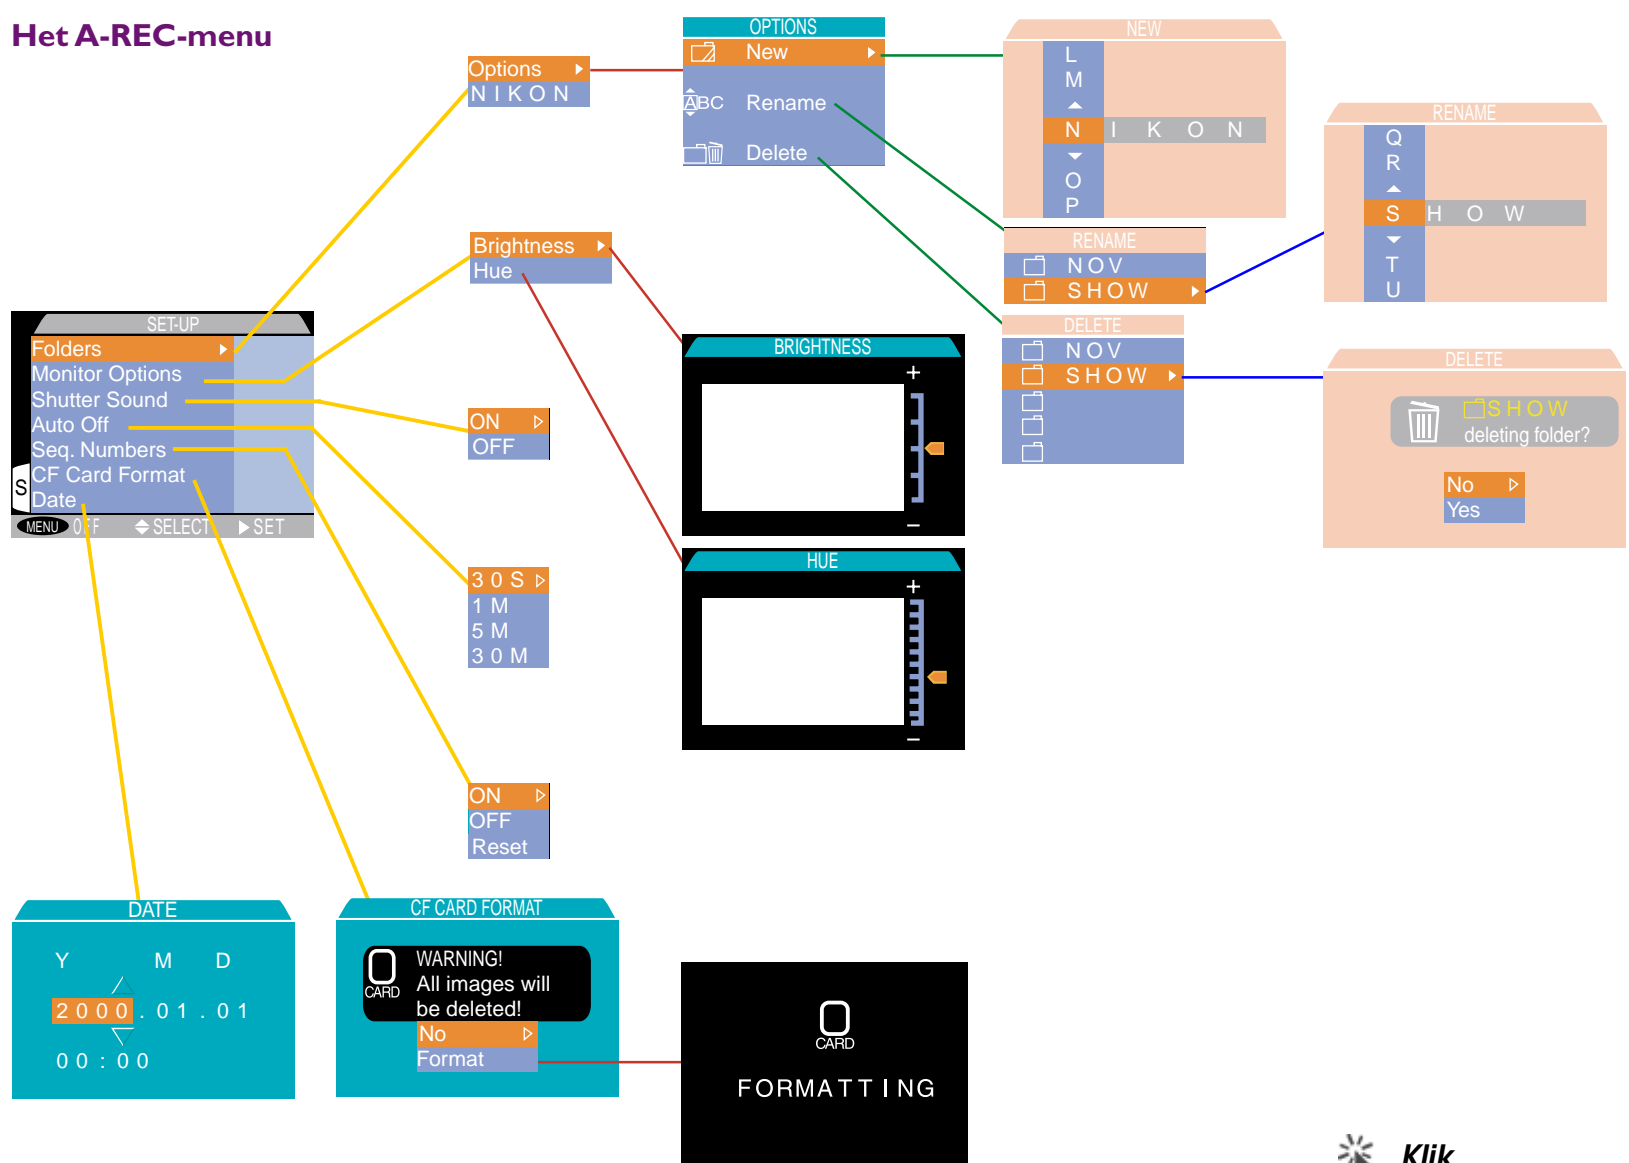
Het A-REC-menu

SET-UP
Folders
Monitor Options
Shutter Sound
Auto Off
Seq. Numbers
CF Card Format
Date
S
MENU OFF SELECT SET

Options
N I K O N

OPTIONS
New
ABC Rename
Delete

NEW
L
M
N I K O N
O
P

RENAME
N O V
S H O W

DELETE
N O V
S H O W

RENAME
Q
R
S H O W
T
U

DELETE
S H O W
deleting folder?
No
Yes

Brightness
Hue

BRIGHTNESS
+
−

HUE
+
−

ON
OFF

3 0 S
1 M
5 M
3 0 M

ON
OFF
Reset

DATE
Y M D
2 0 0 0 . 0 1 . 0 1
0 0 : 0 0

CF CARD FORMAT
CARD
WARNING!
All images will be deleted!
No
Format

CARD
FORMATT I NG

Klik